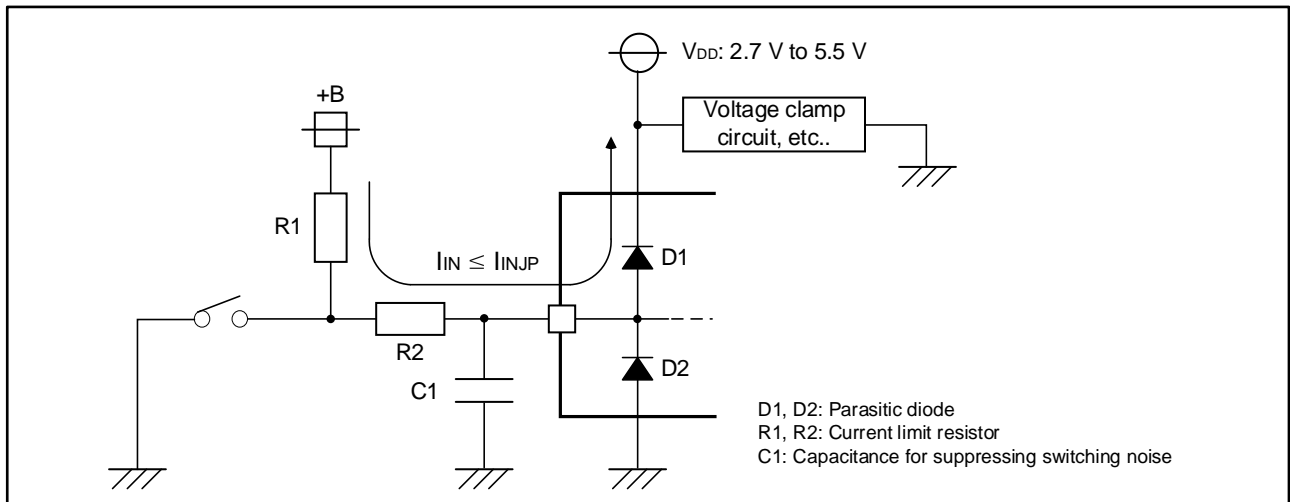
$V_{DD}$: 2.7 V to 5.5 V

+B

Voltage clamp circuit, etc..

R1

$I_{IN} \leq I_{INJP}$

D1

R2

D2

C1

D1, D2: Parasitic diode
R1, R2: Current limit resistor
C1: Capacitance for suppressing switching noise